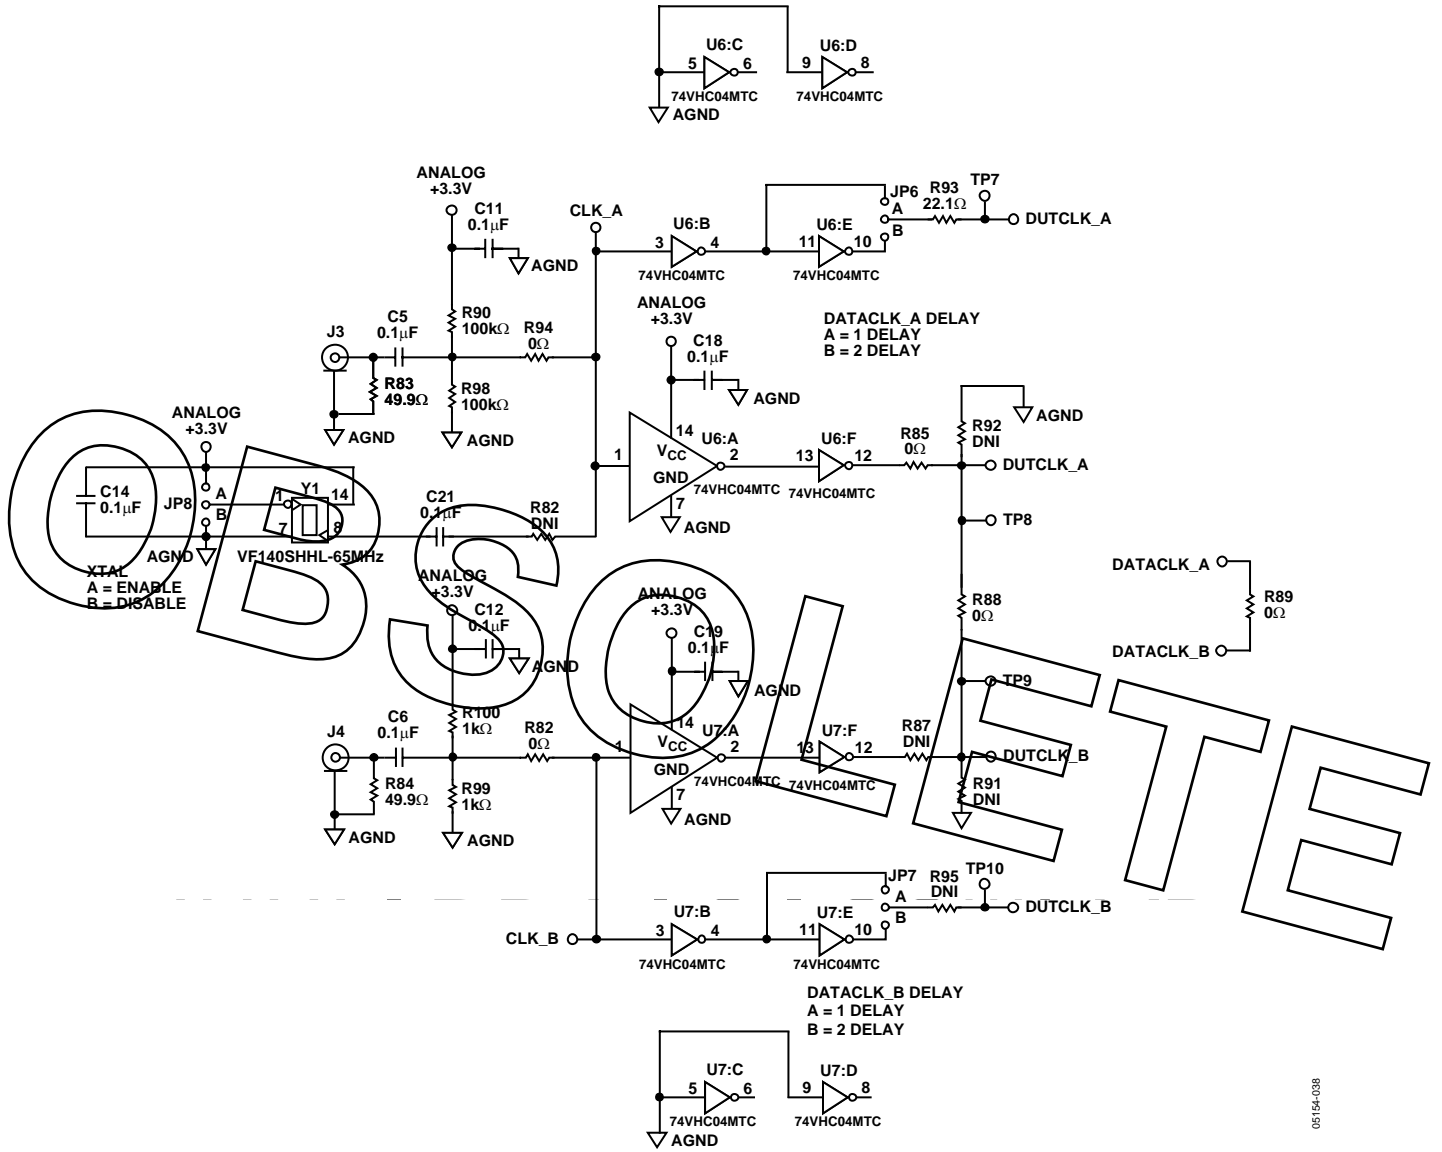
U6:C
5
6
74VHC04MTC
AGND
9
U6:D
8
74VHC04MTC

ANALOG
+3.3V
C11
0.1μF
AGND
CLK_A
U6:B
3
4
74VHC04MTC
11
U6:E
10
74VHC04MTC
JP6
A
B
R93
22.1Ω
TP7
DUTCLK_A

J3
C5
0.1μF
R83
49.9Ω
AGND
R90
100kΩ
R98
100kΩ
AGND
R94
0Ω

ANALOG
+3.3V
C18
0.1μF
AGND

DATACLK_A DELAY
A = 1 DELAY
B = 2 DELAY

ANALOG
+3.3V
C14
0.1μF
JP8
A
B
AGND
1
Y1
14
7
8
VF140SHHL-65MHz
XTAL
A = ENABLE
B = DISABLE

C21
0.1μF
R82
DNI
1
14
$V_{CC}$
GND
7
U6:A
2
74VHC04MTC
AGND
13
U6:F
12
74VHC04MTC
R85
0Ω
AGND
R92
DNI
DUTCLK_A
TP8

DATACLK_A
R89
0Ω
DATACLK_B

R88
0Ω

ANALOG
+3.3V
C12
0.1μF
AGND
ANALOG
+3.3V
C19
0.1μF
AGND

J4
C6
0.1μF
R84
49.9Ω
AGND
R100
1kΩ
R99
1kΩ
AGND
R82
0Ω
1
14
$V_{CC}$
GND
7
U7:A
2
74VHC04MTC
AGND
13
U7:F
12
74VHC04MTC
R87
DNI
TP9
DUTCLK_B
R91
DNI

CLK_B
U7:B
3
4
74VHC04MTC
11
U7:E
10
74VHC04MTC
JP7
A
B
R95
DNI
TP10
DUTCLK_B

DATACLK_B DELAY
A = 1 DELAY
B = 2 DELAY

U7:C
5
6
74VHC04MTC
AGND
9
U7:D
8
74VHC04MTC

OBSOLETE

05154-038